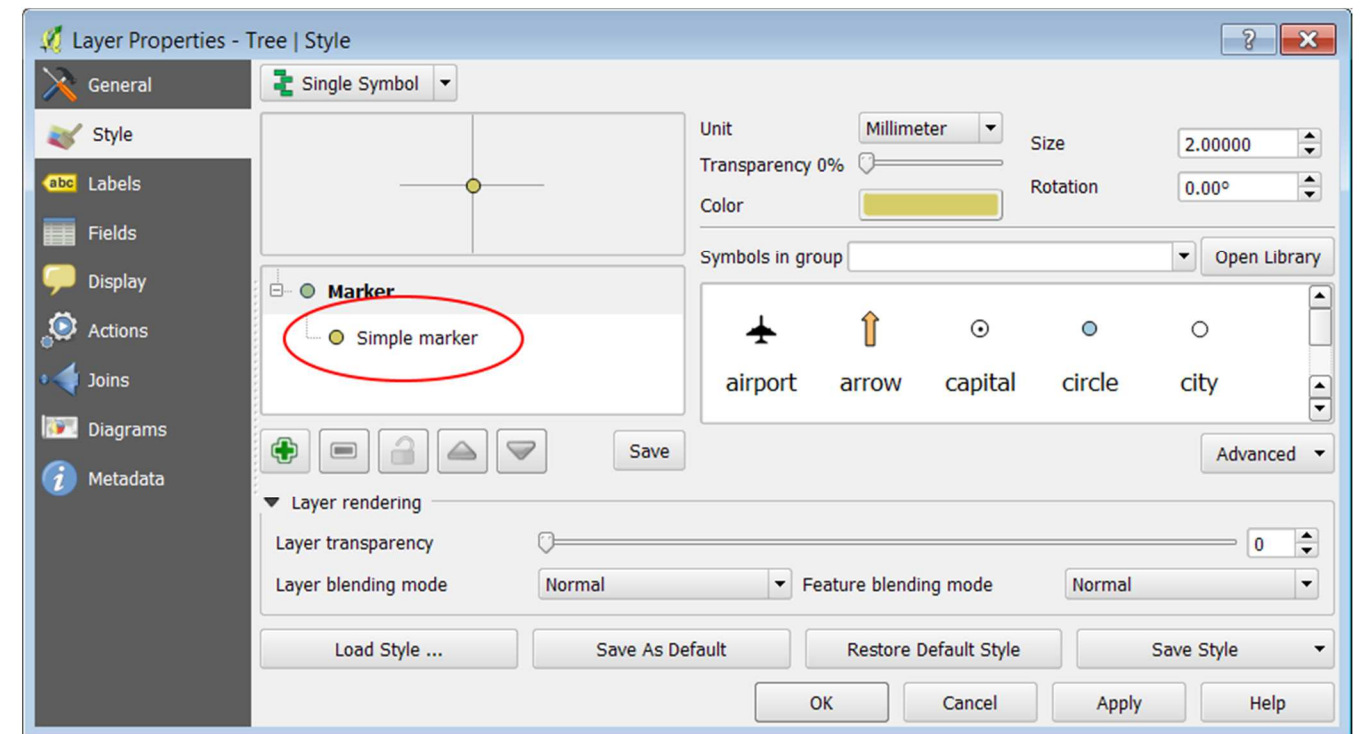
Layer Properties - Tree | Style

General
Style
abc Labels
Fields
Display
Actions
Joins
Diagrams
Metadata

Single Symbol

Marker
Simple marker

Save

Unit Millimeter
Transparency 0%
Color
Size 2.00000
Rotation 0.00°

Symbols in group
Open Library

airport
arrow
capital
circle
city

Advanced

Layer rendering
Layer transparency 0
Layer blending mode Normal
Feature blending mode Normal

Load Style ...
Save As Default
Restore Default Style
Save Style

OK
Cancel
Apply
Help